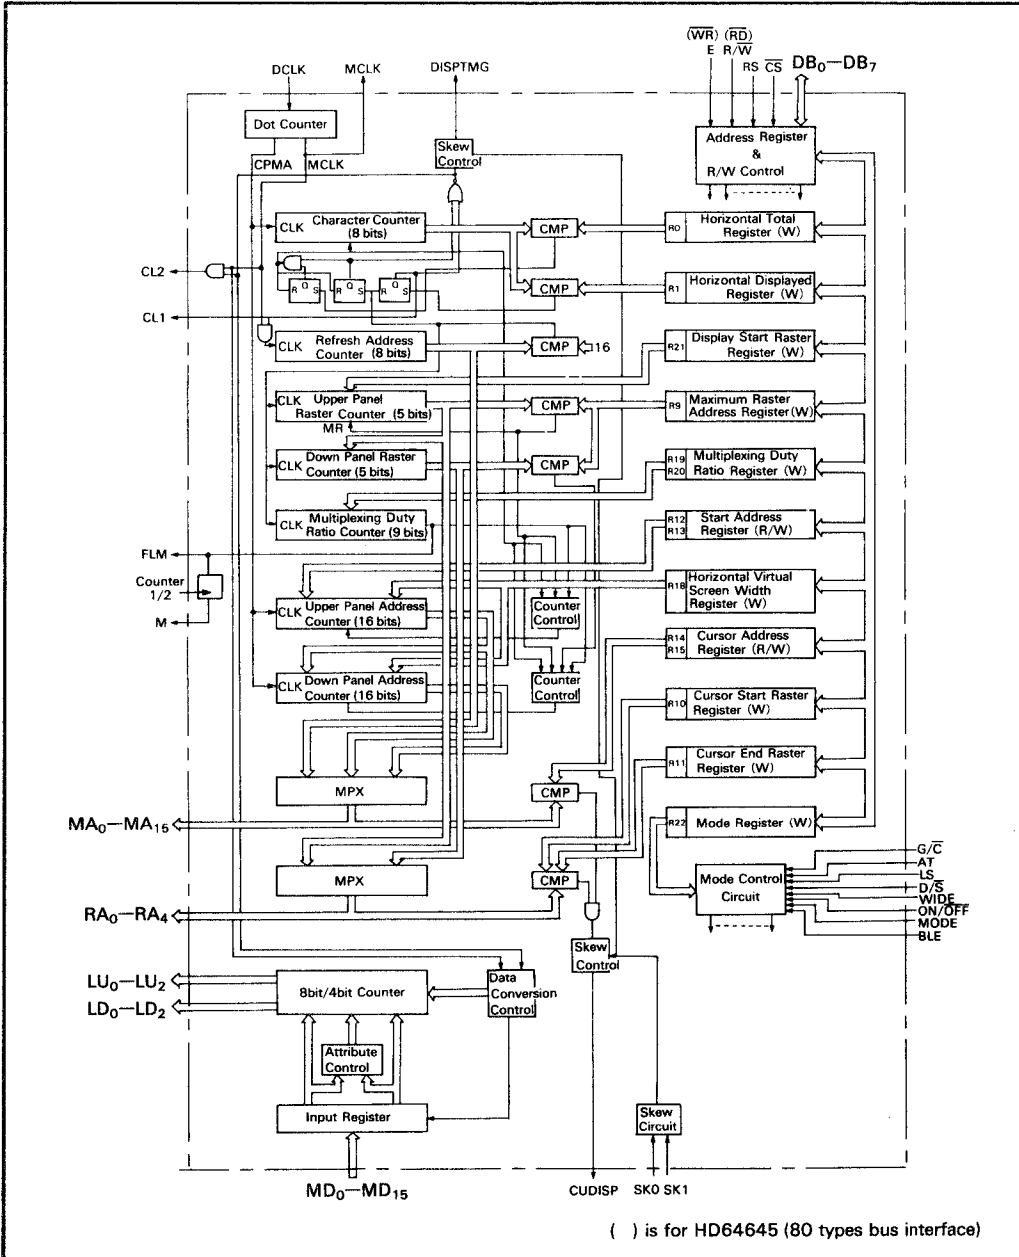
DCLK MCLK DISPTMG

$(\overline{WR})$ $(\overline{RD})$
E R/$\overline{W}$
RS $\overline{CS}$ $DB_0$—$DB_7$

Dot Counter

CPMA MCLK

Skew Control

Address Register & R/W Control

CLK Character Counter (8 bits)

CMP

R0 Horizontal Total Register (W)

CL2

R Q S

R Q S

R Q S

CMP

R1 Horizontal Displayed Register (W)

CL1

CLK Refresh Address Counter (8 bits)

CMP 16

R21 Display Start Raster Register (W)

CLK Upper Panel Raster Counter (5 bits)

MR

CMP

R9 Maximum Raster Address Register (W)

CLK Down Panel Raster Counter (5 bits)

CMP

R19 R20 Multiplexing Duty Ratio Register (W)

CLK Multiplexing Duty Ratio Counter (9 bits)

R12 R13 Start Address Register (R/W)

FLM

Counter 1/2

M

R18 Horizontal Virtual Screen Width Register (W)

CLK Upper Panel Address Counter (16 bits)

Counter Control

R14 R15 Cursor Address Register (R/W)

CLK Down Panel Address Counter (16 bits)

Counter Control

R10 Cursor Start Raster Register (W)

R11 Cursor End Raster Register (W)

MPX

CMP

$MA_0$—$MA_{15}$

R22 Mode Register (W)

MPX

CMP

Mode Control Circuit

G/$\overline{C}$
AT
LS
D/$\overline{S}$
WIDE
ON/$\overline{OFF}$
MODE
BLE

$RA_0$—$RA_4$

Skew Control

$LU_0$—$LU_2$

$LD_0$—$LD_2$

8bit/4bit Counter

Data Conversion Control

Attribute Control

Input Register

Skew Circuit

$MD_0$—$MD_{15}$

CUDISP SK0 SK1

( ) is for HD64645 (80 types bus interface)